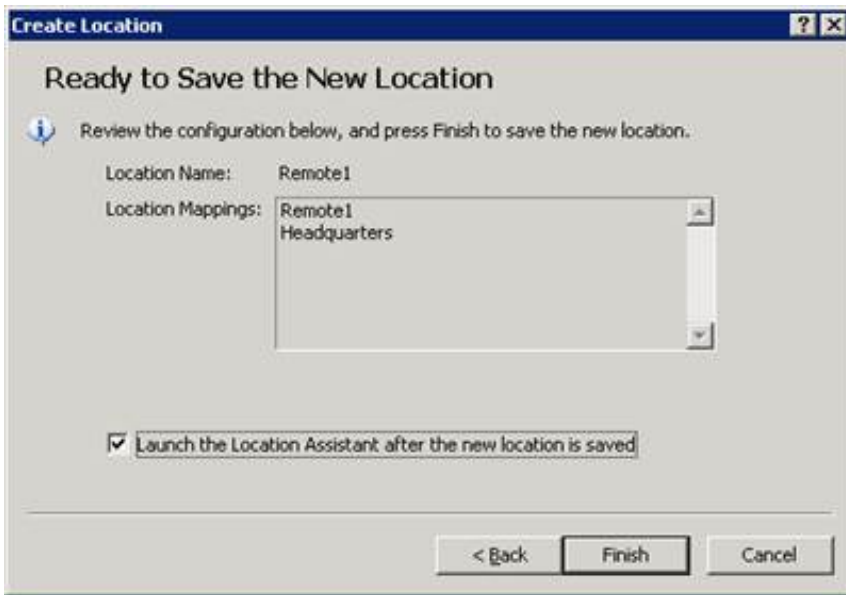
Create Location

?

Ready to Save the New Location

Review the configuration below, and press Finish to save the new location.

Location Name: Remote1

Location Mappings: Remote1
Headquarters

Launch the Location Assistant after the new location is saved

< Back

Finish

Cancel